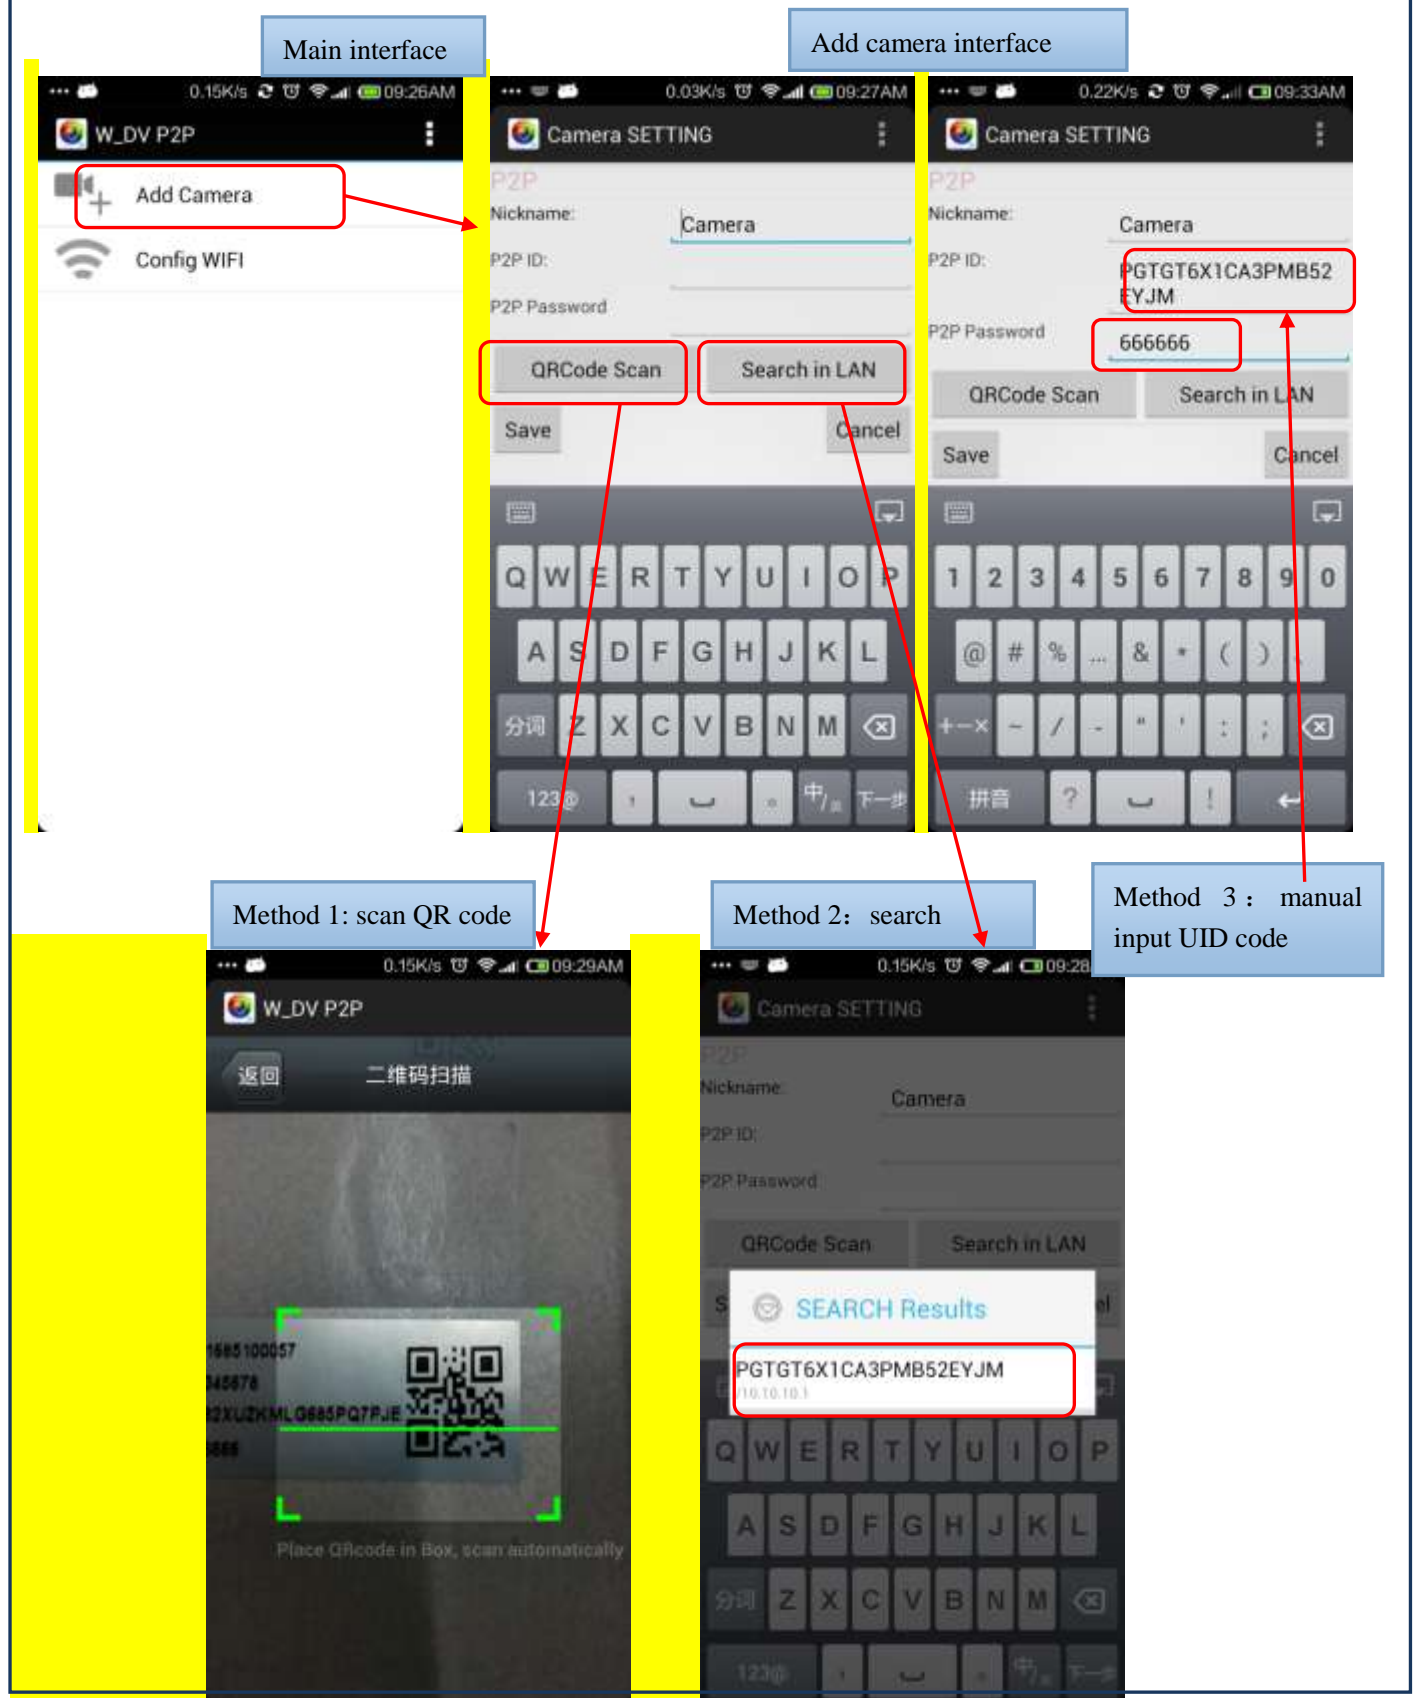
Main interface

Add camera interface

0.15K/s 09:26AM
W_DV P2P
Add Camera
Config WIFI

0.03K/s 09:27AM
Camera SETTING
P2P
Nickname:
Camera
P2P ID:
P2P Password
QRCode Scan
Search in LAN
Save
Cancel
Q W E R T Y U I O P
A S D F G H J K L
分词 Z X C V B N M
123 , 中 下一步

0.22K/s 09:33AM
Camera SETTING
P2P
Nickname:
Camera
P2P ID:
PGTGT6X1CA3PMB52EYJM
P2P Password
666666
QRCode Scan
Search in LAN
Save
Cancel
1 2 3 4 5 6 7 8 9 0
@ # % ... & * ( )
+-× ~ / - " ' : ;
拼音 ? !

Method 1: scan QR code

Method 2: search

Method 3: manual input UID code

0.15K/s 09:29AM
W_DV P2P
返回
二维码扫描
Place QRcode in Box, scan automatically

0.15K/s 09:28
Camera SETTING
P2P
Nickname:
Camera
P2P ID:
P2P Password
QRCode Scan
Search in LAN
SEARCH Results
PGTGT6X1CA3PMB52EYJM
10.10.10.1
Q W E R T Y U I O P
A S D F G H J K L
分词 Z X C V B N M
123